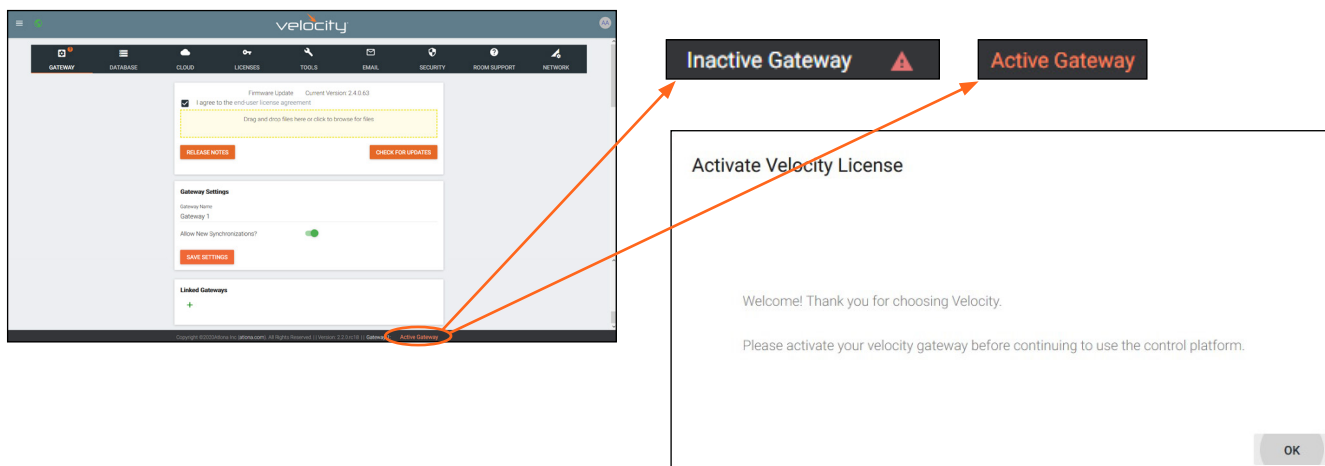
velocity

AA

GATEWAY DATABASE CLOUD LICENSES TOOLS EMAIL SECURITY ROOM SUPPORT NETWORK

Firmware Update Current Version: 2.4.0.63

I agree to the end-user license agreement

Drag and drop files here or click to browse for files

RELEASE NOTES

CHECK FOR UPDATES

Gateway Settings

Gateway Name

Gateway 1

Allow New Synchronizations?

SAVE SETTINGS

Linked Gateways

+

Copyright ©2023Atlona Inc (atlona.com). All Rights Reserved || Version 2.2.0n18 || Gateway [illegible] Active Gateway

Inactive Gateway

Active Gateway

Activate Velocity License

Welcome! Thank you for choosing Velocity.

Please activate your velocity gateway before continuing to use the control platform.

OK